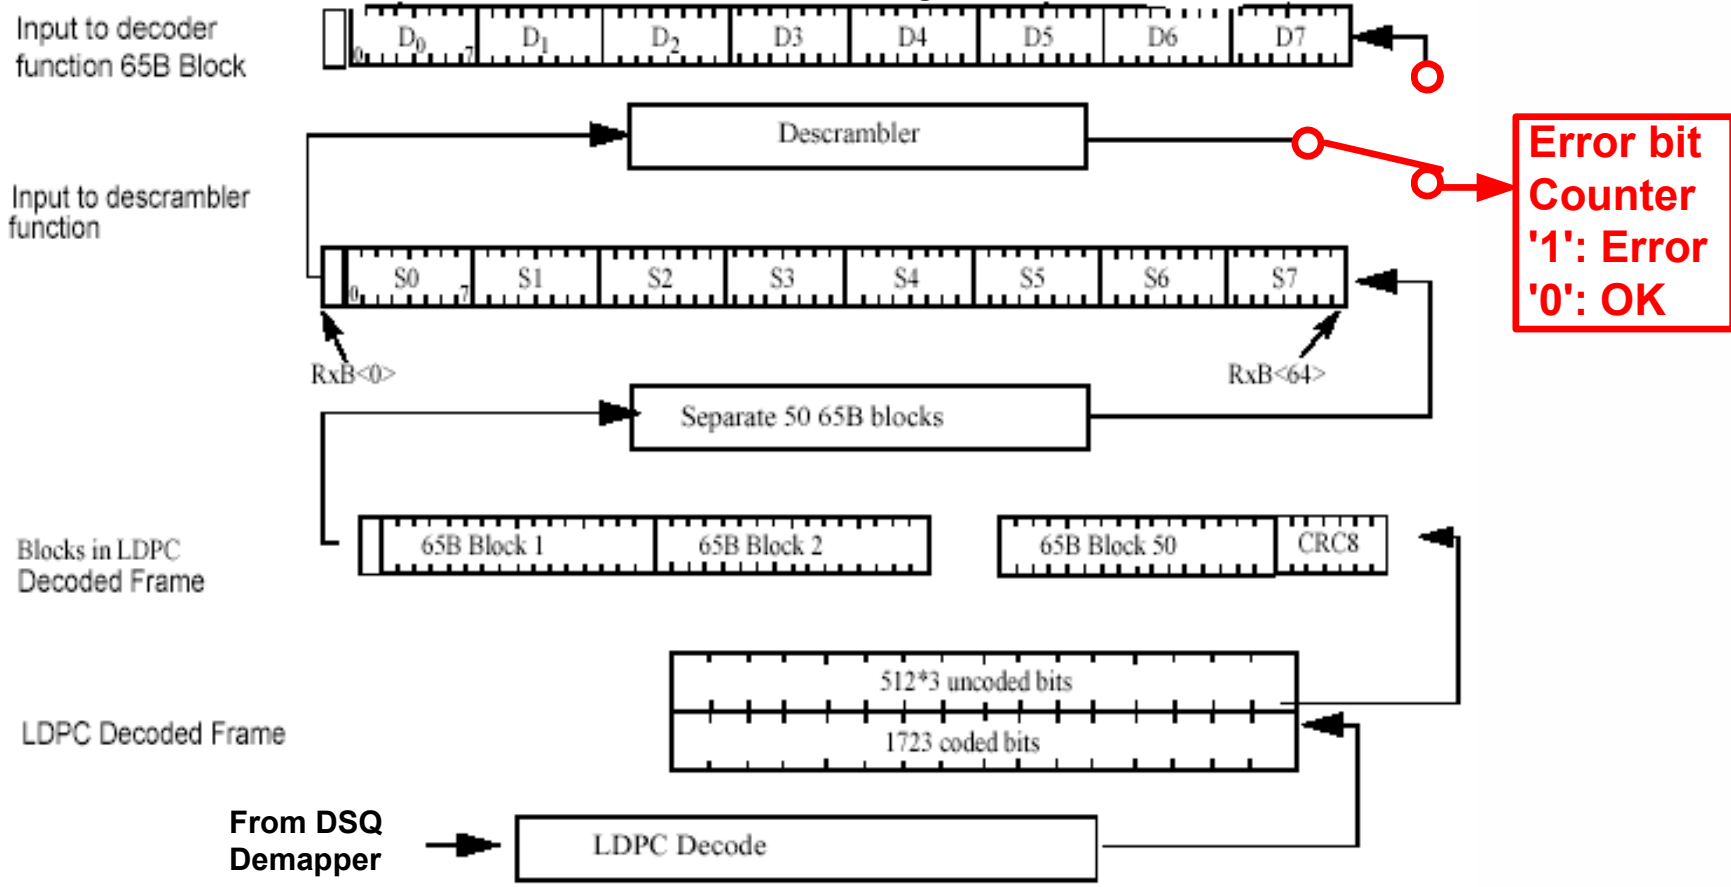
Input to decoder function 65B Block

0 $D_0$ 7 $D_1$ $D_2$ D3 D4 D5 D6 D7

Descrambler

Error bit Counter '1': Error '0': OK

Input to descrambler function

0 S0 7 S1 S2 S3 S4 S5 S6 S7

RxB<0>

RxB<64>

Separate 50 65B blocks

Blocks in LDPC Decoded Frame

65B Block 1

65B Block 2

65B Block 50

CRC8

LDPC Decoded Frame

512*3 uncoded bits

1723 coded bits

From DSQ Demapper

LDPC Decode